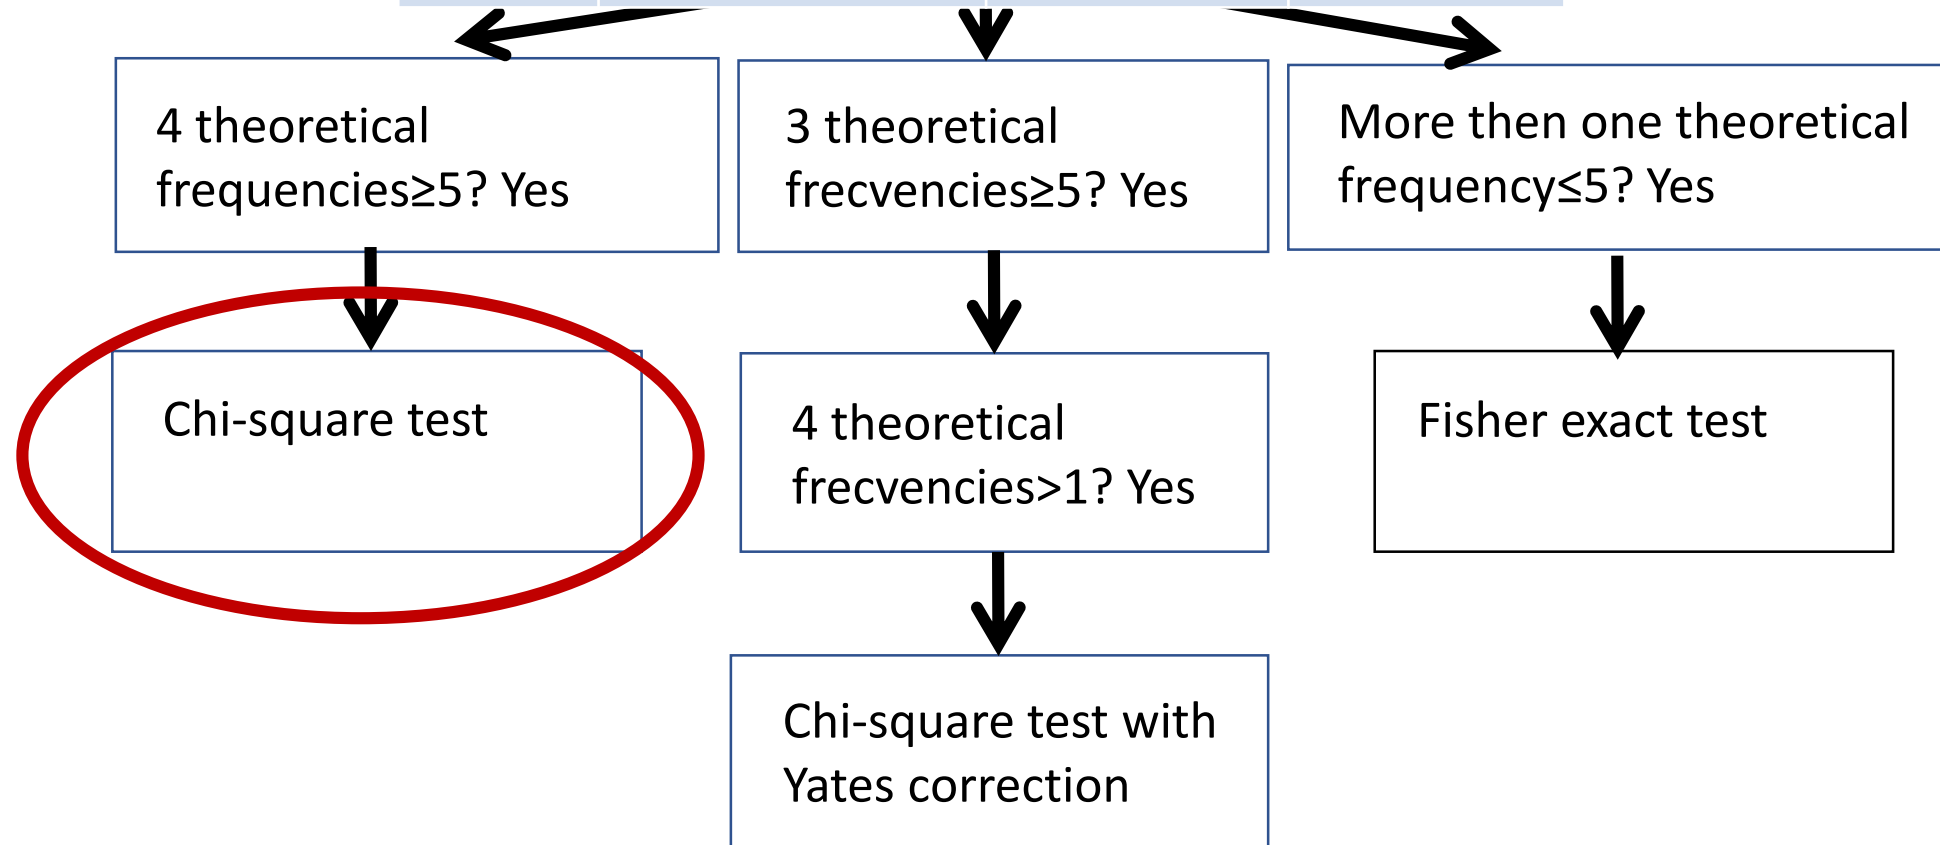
4 theoretical frequencies≥5? Yes

3 theoretical frecvencies≥5? Yes

More then one theoretical frequency≤5? Yes

Chi-square test

4 theoretical frecvencies>1? Yes

Fisher exact test

Chi-square test with Yates correction